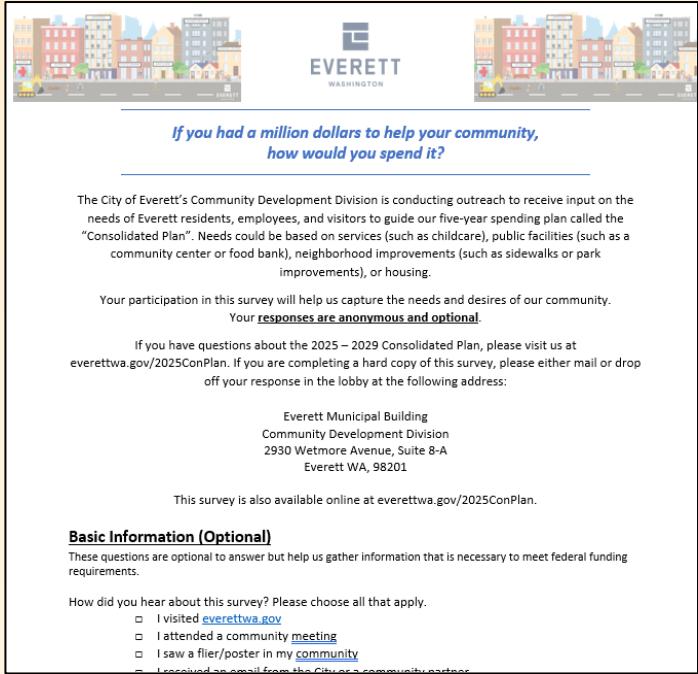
EVERETT
WASHINGTON

If you had a million dollars to help your community, how would you spend it?

The City of Everett's Community Development Division is conducting outreach to receive input on the needs of Everett residents, employees, and visitors to guide our five-year spending plan called the "Consolidated Plan". Needs could be based on services (such as childcare), public facilities (such as a community center or food bank), neighborhood improvements (such as sidewalks or park improvements), or housing.

Your participation in this survey will help us capture the needs and desires of our community. Your responses are anonymous and optional.

If you have questions about the 2025 – 2029 Consolidated Plan, please visit us at everettwa.gov/2025ConPlan. If you are completing a hard copy of this survey, please either mail or drop off your response in the lobby at the following address:

Everett Municipal Building
Community Development Division
2930 Wetmore Avenue, Suite 8-A
Everett WA, 98201

This survey is also available online at everettwa.gov/2025ConPlan.

Basic Information (Optional)
These questions are optional to answer but help us gather information that is necessary to meet federal funding requirements.

How did you hear about this survey? Please choose all that apply.
□ I visited everettwa.gov
□ I attended a community meeting
□ I saw a flier/poster in my community
□ I received an email from the City or a community partner